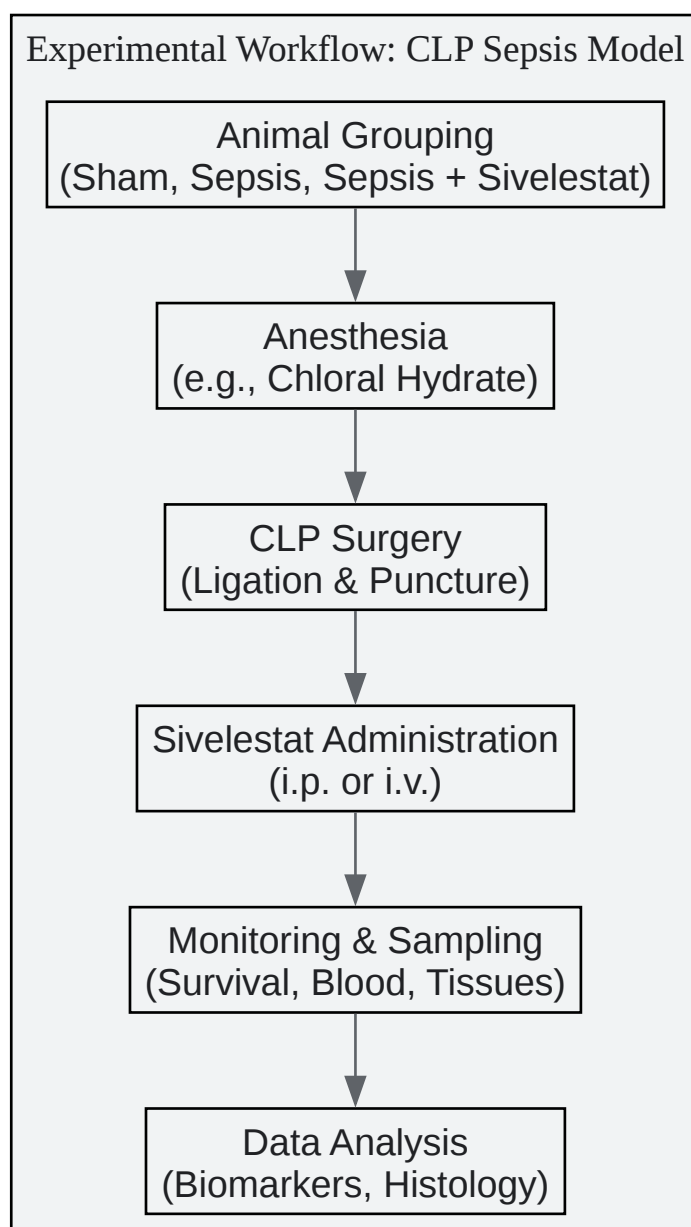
Experimental Workflow: CLP Sepsis Model

Animal Grouping
(Sham, Sepsis, Sepsis + Sivelestat)

Anesthesia
(e.g., Chloral Hydrate)

CLP Surgery
(Ligation & Puncture)

Sivelestat Administration
(i.p. or i.v.)

Monitoring & Sampling
(Survival, Blood, Tissues)

Data Analysis
(Biomarkers, Histology)